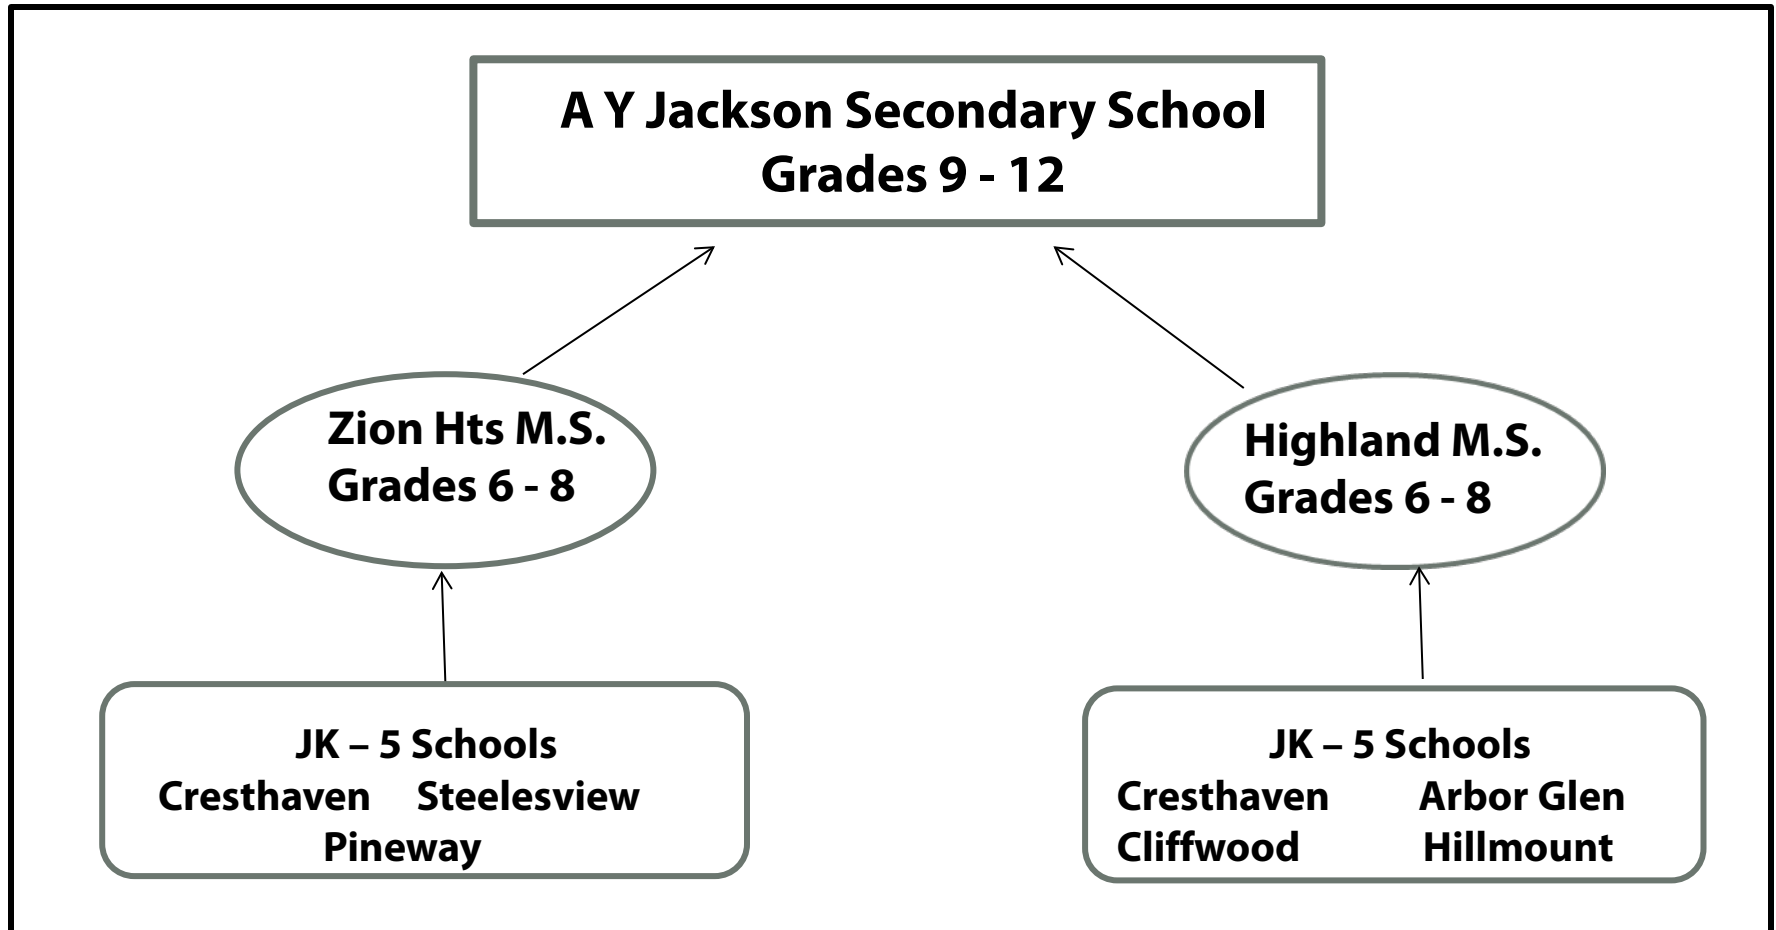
A Y Jackson Secondary School
Grades 9 - 12

Zion Hts M.S.
Grades 6 - 8

Highland M.S.
Grades 6 - 8

JK – 5 Schools
Cresthaven Steelesview
Pineway

JK – 5 Schools
Cresthaven Arbor Glen
Cliffwood Hillmount